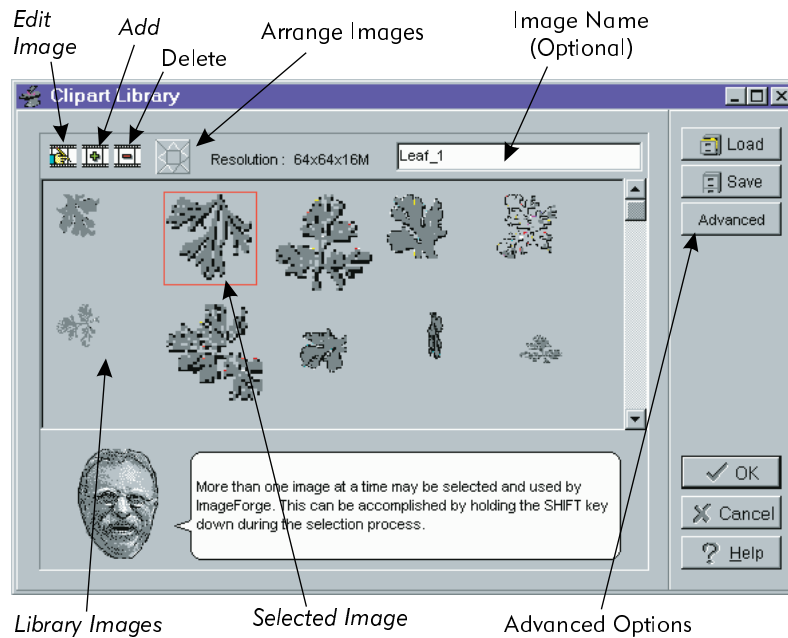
Edit Image

Add

Delete

Arrange Images

Image Name (Optional)

Clipart Library

Resolution : 64x64x16M

Leaf_1

Load

Save

Advanced

More than one image at a time may be selected and used by ImageForge. This can be accomplished by holding the SHIFT key down during the selection process.

OK

Cancel

Help

Library Images

Selected Image

Advanced Options